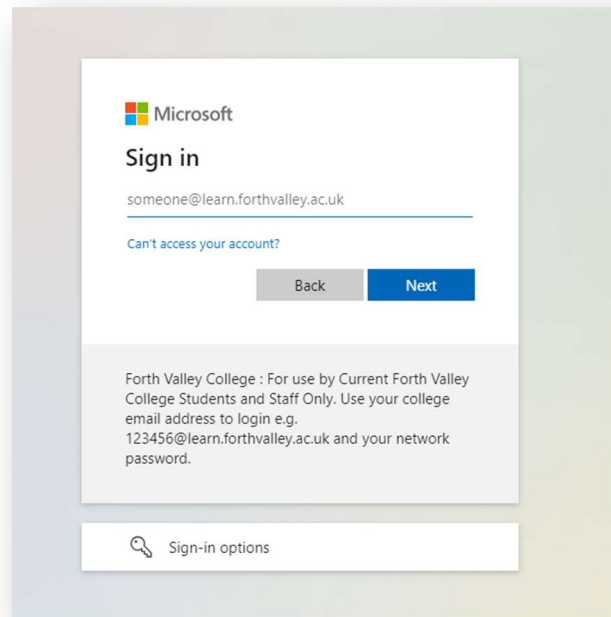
Microsoft

Sign in

someone@learn.forthvalley.ac.uk

Can't access your account?

Back

Next

Forth Valley College : For use by Current Forth Valley College Students and Staff Only. Use your college email address to login e.g. 123456@learn.forthvalley.ac.uk and your network password.

Sign-in options